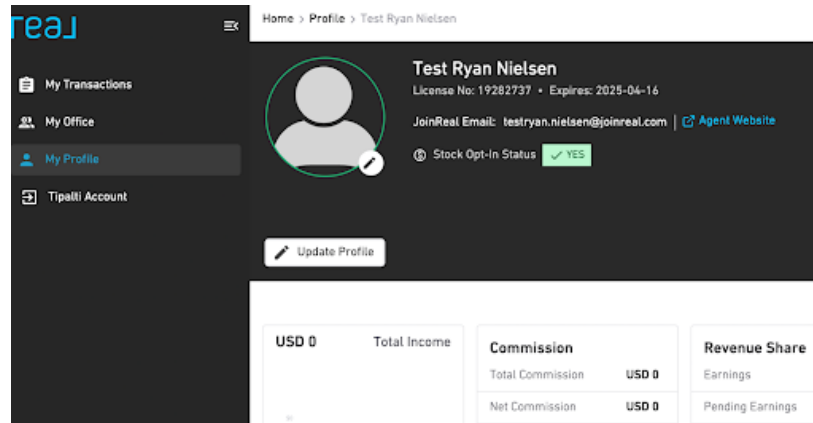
real

My Transactions
My Office
My Profile
Tipalti Account

Home > Profile > Test Ryan Nielsen

Test Ryan Nielsen
License No: 19282737 • Expires: 2025-04-16
JoinReal Email: testryan.nielsen@joinreal.com | Agent Website
Stock Opt-In Status YES

Update Profile

USD 0 Total Income

Commission
Total Commission USD 0
Net Commission USD 0

Revenue Share
Earnings
Pending Earnings